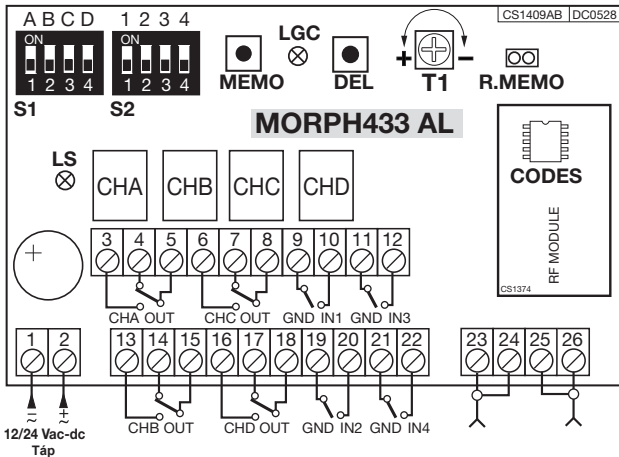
A B C D
ON
1 2 3 4
S1

1 2 3 4
ON
1 2 3 4
S2

MEMO
LGC
⊗
DEL
+ T1 −
R.MEMO

CS1409AB DC0528

MORPH433 AL

LS
⊗

CHA CHB CHC CHD

CODES
RF MODULE
CS1374

3 4 5 6 7 8 9 10 11 12
CHA OUT
CHC OUT
GND IN1
GND IN3

1 2
13 14 15 16 17 18 19 20 21 22
23 24 25 26

CHB OUT
CHD OUT
GND IN2
GND IN4

$\sim$ $\sim$
− +
12/24 Vac-dc
Táp